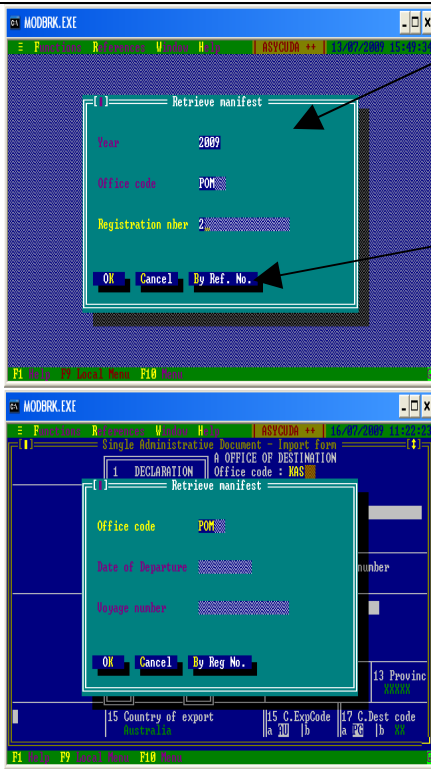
MODBRK.EXE

≡ Functions References Window Help | ASYCUDA ++ | 13/07/2009 15:49:3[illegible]

[■] Retrieve manifest

Year 2009

Office code POM

Registration nber 2

OK Cancel By Ref. No.

F1 Help F2 Local Menu F10 Menu

MODBRK.EXE

≡ Functions References Window Help | ASYCUDA ++ | 16/07/2009 11:22:2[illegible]

[■] Single Administrative Document - Import form [‡]

1 DECLARATION A OFFICE OF DESTINATION Office code : NAS

[■] Retrieve manifest

Office code POM

Date of Departure

Voyage number

OK Cancel By Reg No.

number

13 Provinc XXXXX

15 Country of export Australia

15 C.ExpCode a AU b

17 C.Dest code a PG b XX

F1 Help F9 Local Menu F10 Menu